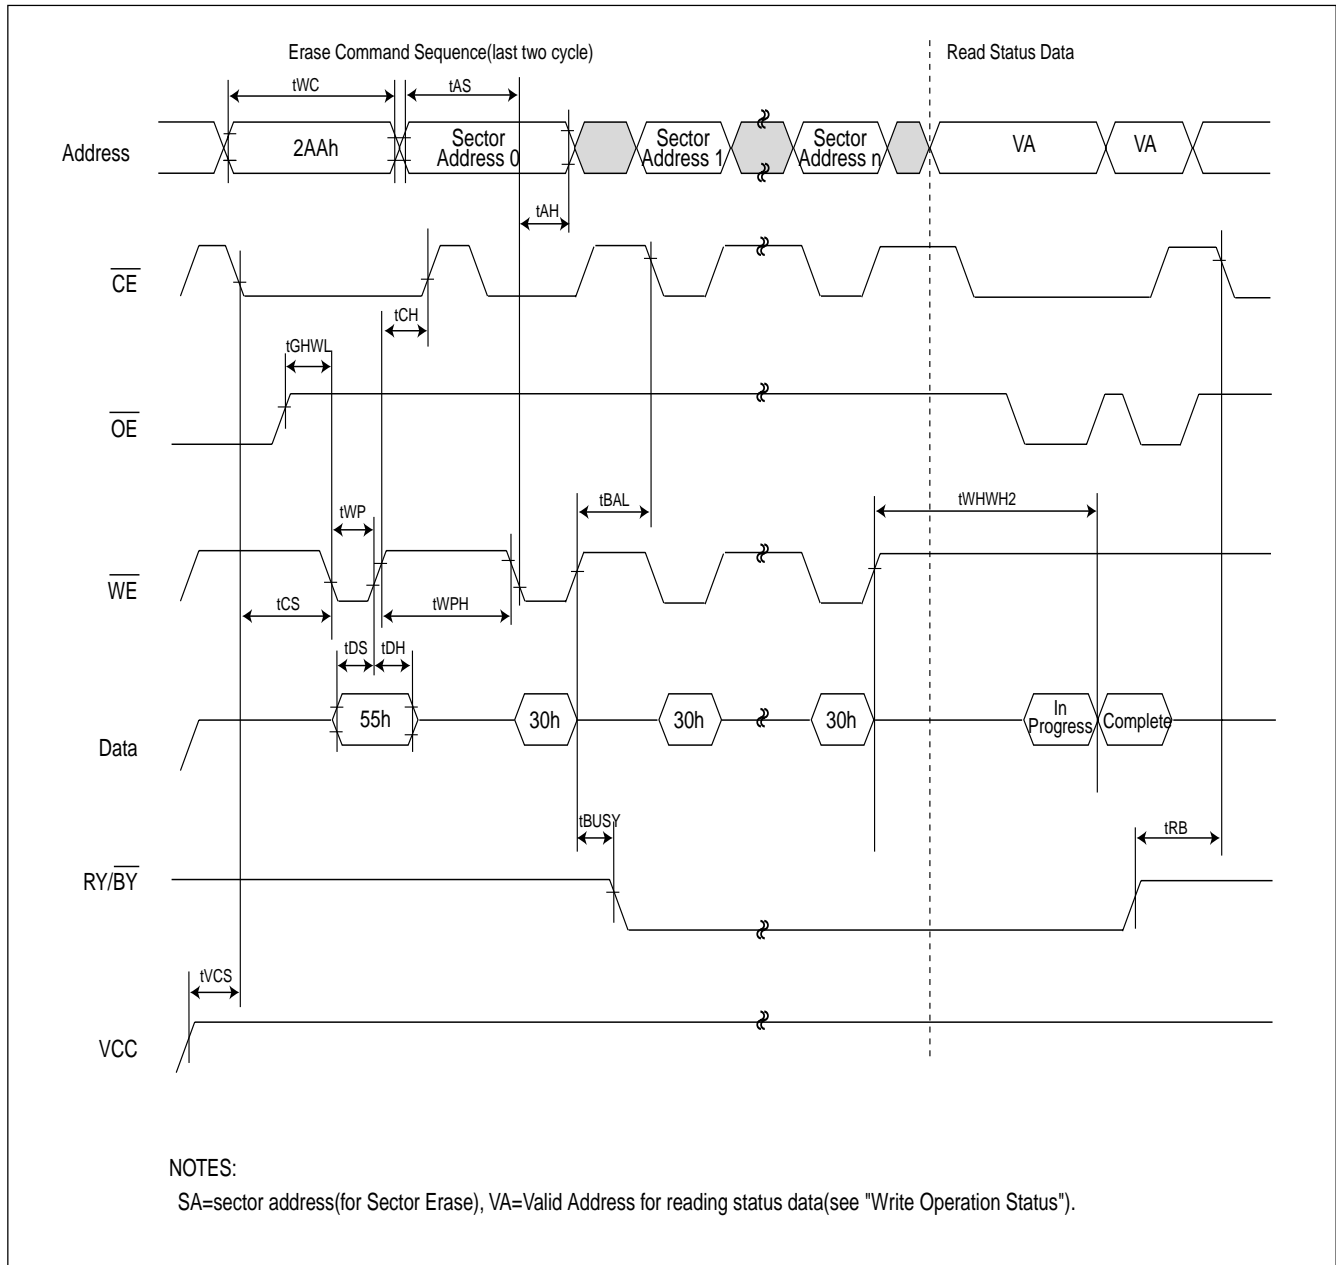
Erase Command Sequence(last two cycle)

Read Status Data

tWC

tAS

Address

2AAh

Sector Address 0

Sector Address 1

Sector Address n

VA

VA

tAH

$\overline{CE}$

tCH

tGHWL

$\overline{OE}$

tWP

tBAL

tWHWH2

$\overline{WE}$

tCS

tWPH

tDS

tDH

Data

55h

30h

30h

30h

In Progress

Complete

tBUSY

tRB

RY/$\overline{BY}$

tVCS

VCC

NOTES:

SA=sector address(for Sector Erase), VA=Valid Address for reading status data(see "Write Operation Status").